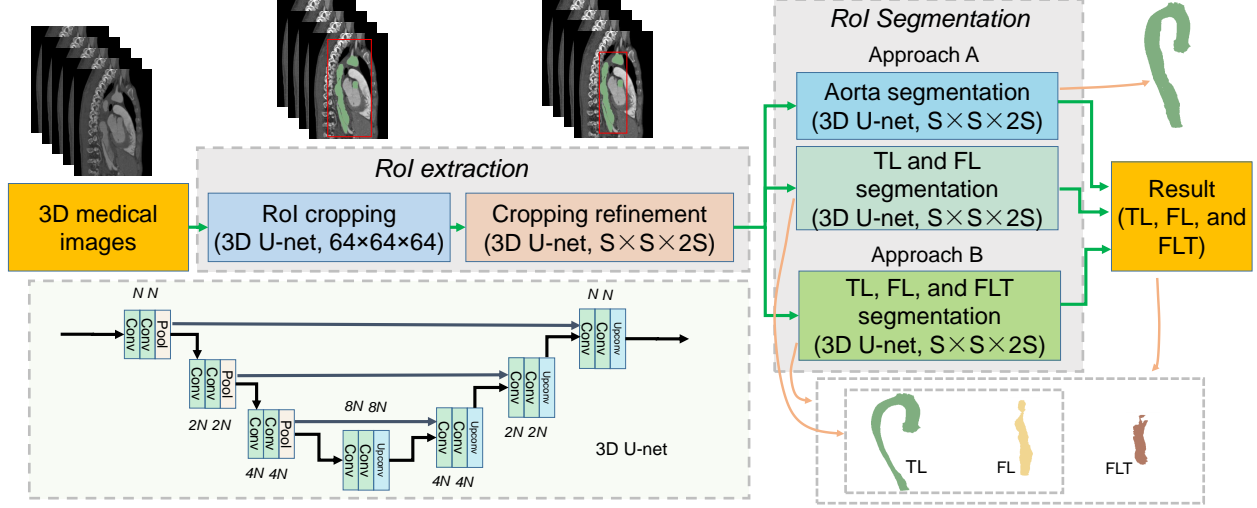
RoI Segmentation

Approach A

Aorta segmentation (3D U-net, S×S×2S)

TL and FL segmentation (3D U-net, S×S×2S)

Approach B

TL, FL, and FLT segmentation (3D U-net, S×S×2S)

Result (TL, FL, and FLT)

RoI extraction

3D medical images

RoI cropping (3D U-net, 64×64×64)

Cropping refinement (3D U-net, S×S×2S)

N N

Conv Conv Pool

N N

Conv Conv Upconv

Conv Conv Pool

2N 2N

Conv Conv Upconv

2N 2N

8N 8N

Conv Conv Pool

4N 4N

Conv Conv Upconv

Conv Conv Upconv

4N 4N

3D U-net

TL

FL

FLT